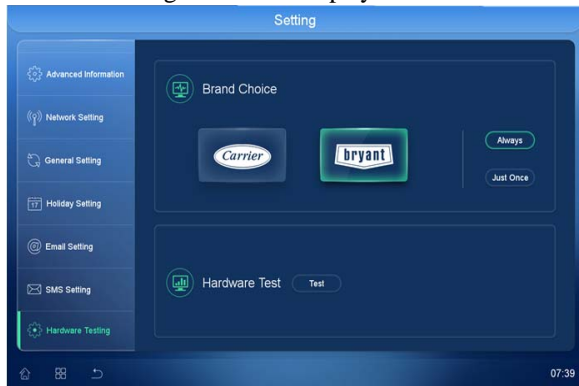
Setting

Advanced Information

Network Setting

General Setting

Holiday Setting

Email Setting

SMS Setting

Hardware Testing

Brand Choice

Carrier

bryant

Always

Just Once

Hardware Test

Test

07:39